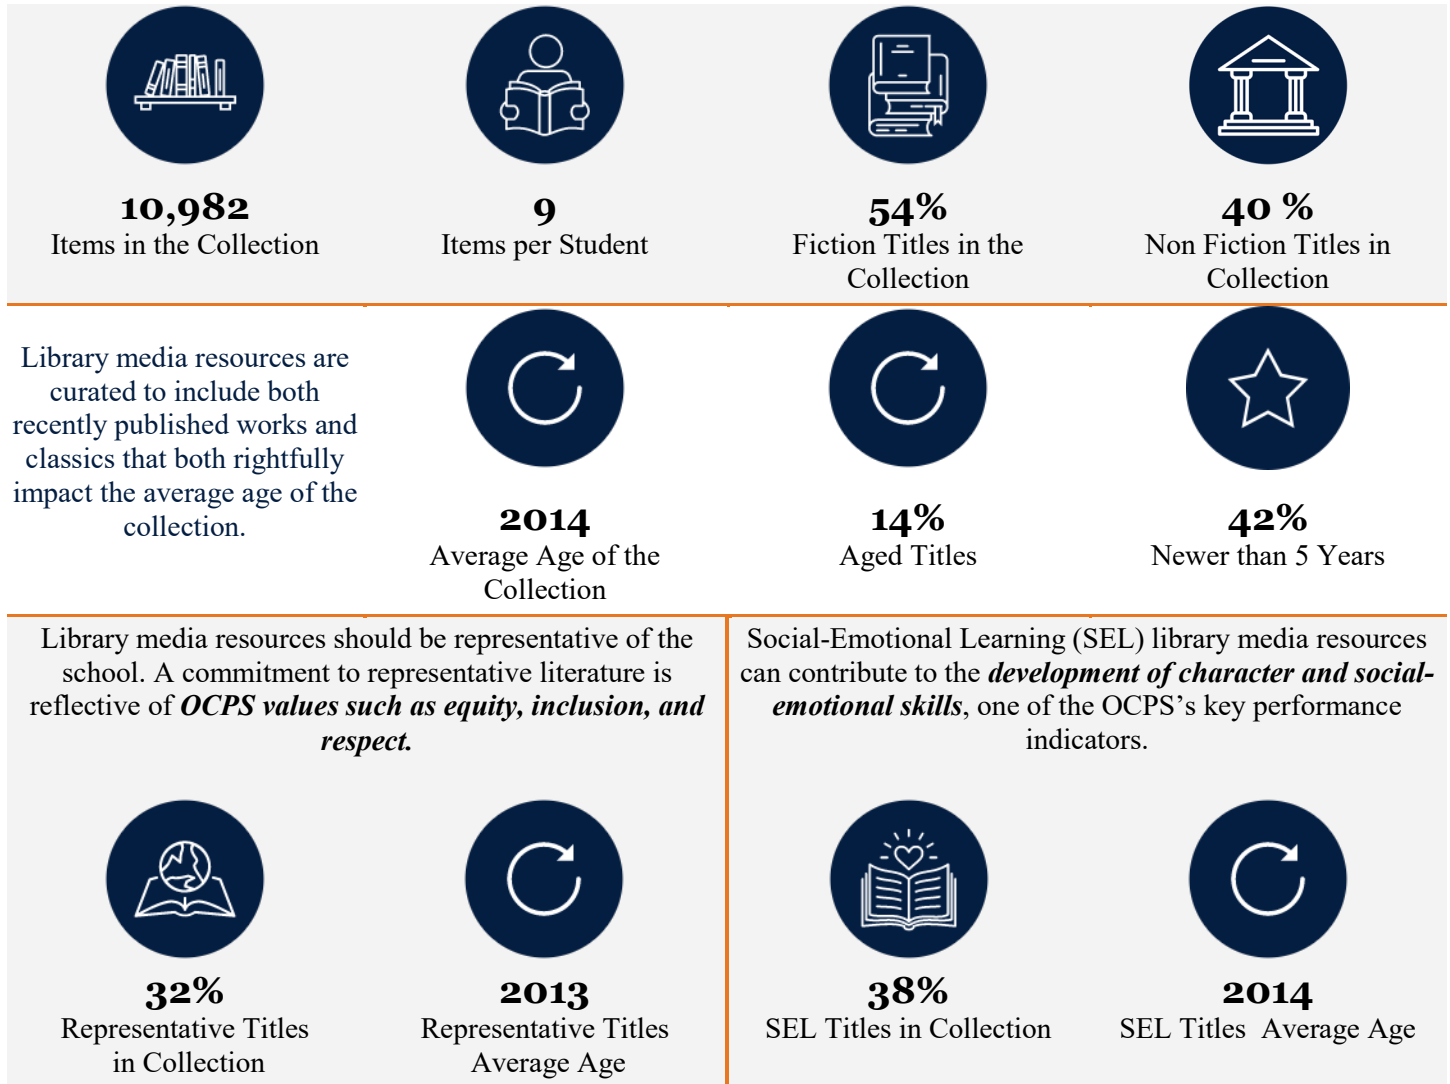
**10,982**
Items in the Collection

**9**
Items per Student

**54%**
Fiction Titles in the Collection

**40 %**
Non Fiction Titles in Collection

Library media resources are curated to include both recently published works and classics that both rightfully impact the average age of the collection.

**2014**
Average Age of the Collection

**14%**
Aged Titles

**42%**
Newer than 5 Years

Library media resources should be representative of the school. A commitment to representative literature is reflective of ***OCPS values such as equity, inclusion, and respect.***

Social-Emotional Learning (SEL) library media resources can contribute to the ***development of character and social-emotional skills***, one of the OCPS's key performance indicators.

**32%**
Representative Titles in Collection

**2013**
Representative Titles Average Age

**38%**
SEL Titles in Collection

**2014**
SEL Titles Average Age